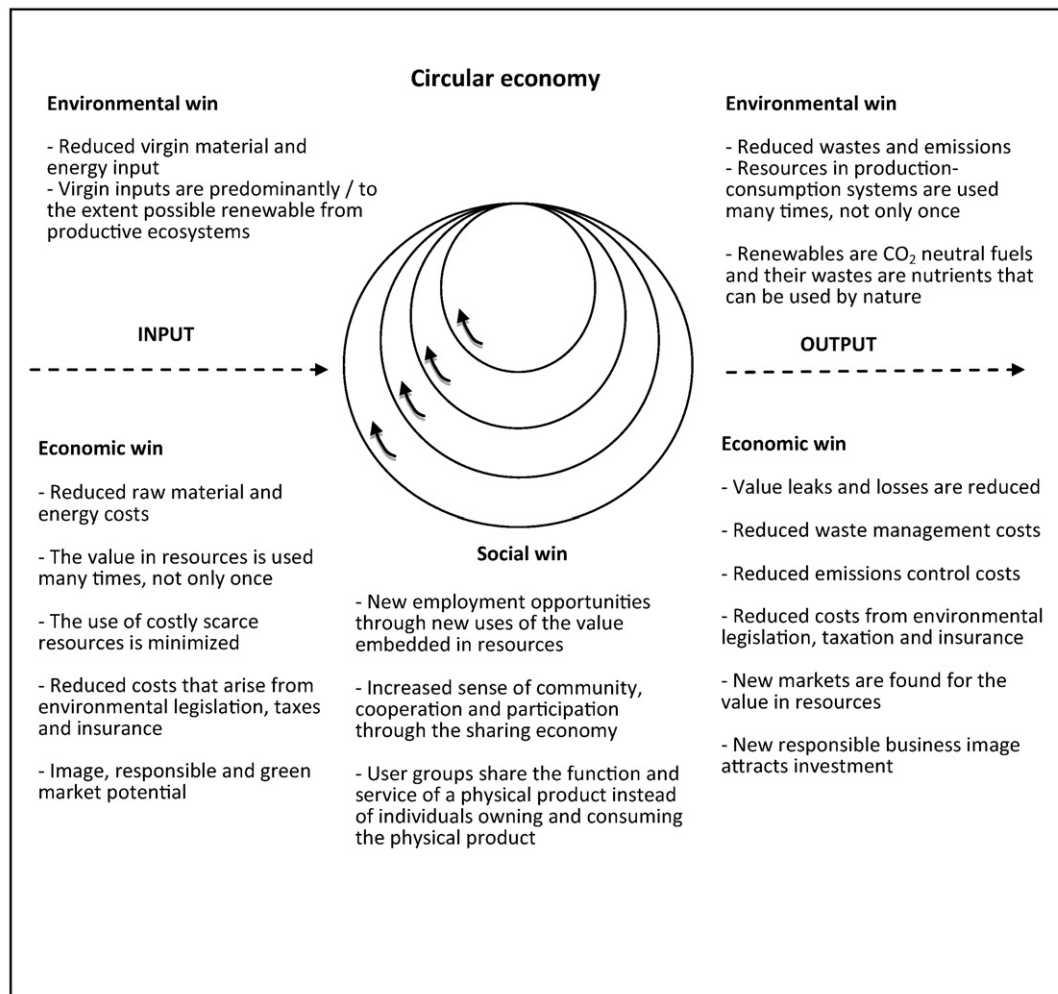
Circular economy

Environmental win

- Reduced virgin material and energy input
- Virgin inputs are predominantly / to the extent possible renewable from productive ecosystems

INPUT

Economic win

- Reduced raw material and energy costs

- The value in resources is used many times, not only once

- The use of costly scarce resources is minimized

- Reduced costs that arise from environmental legislation, taxes and insurance

- Image, responsible and green market potential

Social win

- New employment opportunities through new uses of the value embedded in resources

- Increased sense of community, cooperation and participation through the sharing economy

- User groups share the function and service of a physical product instead of individuals owning and consuming the physical product

Environmental win

- Reduced wastes and emissions
- Resources in production-consumption systems are used many times, not only once

- Renewables are $CO_2$ neutral fuels and their wastes are nutrients that can be used by nature

OUTPUT

Economic win

- Value leaks and losses are reduced

- Reduced waste management costs

- Reduced emissions control costs

- Reduced costs from environmental legislation, taxation and insurance

- New markets are found for the value in resources

- New responsible business image attracts investment